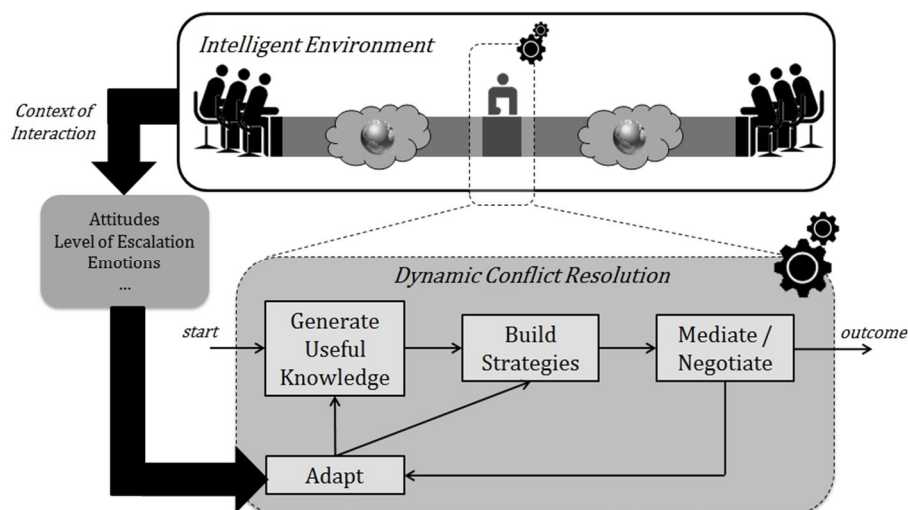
Intelligent Environment

Context of Interaction

Attitudes
Level of Escalation
Emotions
...

Dynamic Conflict Resolution

start

Generate Useful Knowledge

Build Strategies

Mediate / Negotiate

outcome

Adapt